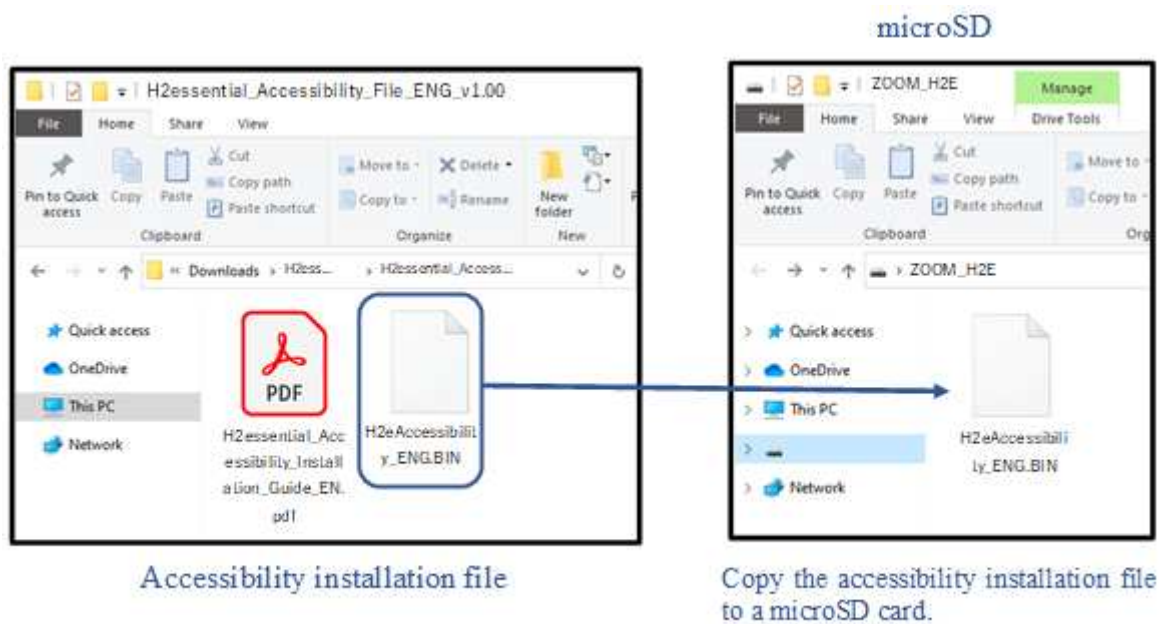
microSD

H2essential_Accessibility_File_ENG_v1.00

File Home Share View

Pin to Quick access Copy Paste Cut Copy path Paste shortcut Clipboard

Move to Copy to Delete Rename Organize

New folder New

« Downloads › H2ess... › H2essential_Access...

Quick access
OneDrive
This PC
Network

PDF

H2essential_Accessibility_Installation_Guide_EN.pdf

H2eAccessibility_ENG.BIN

ZOOM_H2E

Manage

File Home Share View Drive Tools

Pin to Quick access Copy Paste Cut Copy path Paste shortcut Clipboard

Move to Copy to Org

› ZOOM_H2E

Quick access
OneDrive
This PC
Network

H2eAccessibility_ENG.BIN

Accessibility installation file

Copy the accessibility installation file to a microSD card.